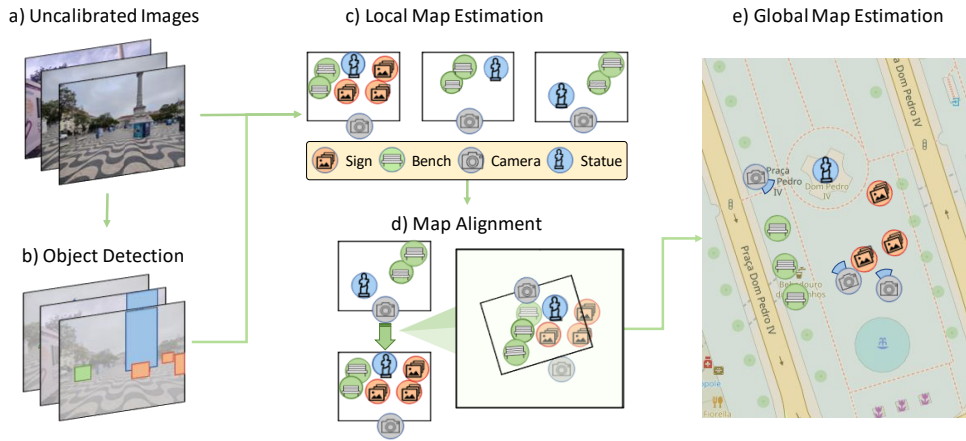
a) Uncalibrated Images

b) Object Detection

c) Local Map Estimation

Sign Bench Camera Statue

d) Map Alignment

e) Global Map Estimation

Praça Dom Pedro IV

Praça Pedro IV

Dom Pedro IV

Praça Dom Pedro IV

Belvedouro do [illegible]nhos

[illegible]pole

Fiorella